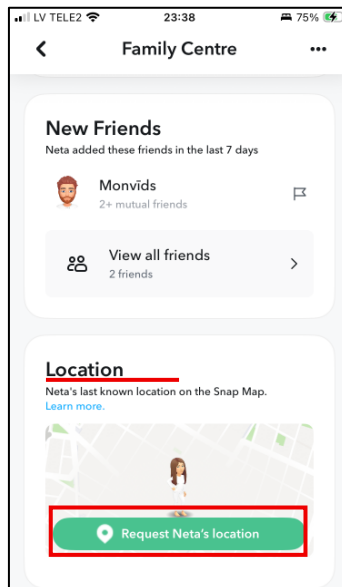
LV TELE2 23:38 75%

Family Centre

New Friends

Neta added these friends in the last 7 days

Monvīds

2+ mutual friends

View all friends

2 friends

Location

Neta's last known location on the Snap Map. Learn more.

Request Neta's location